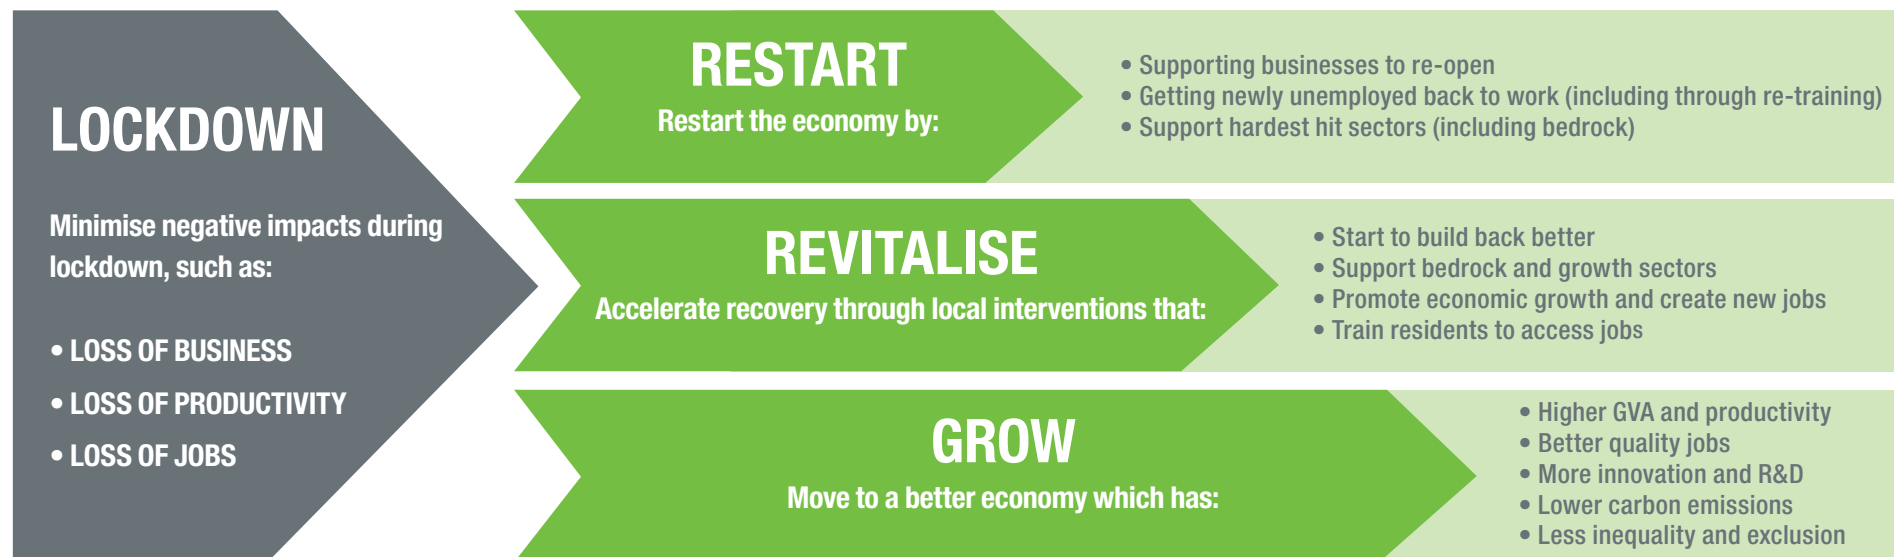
LOCKDOWN

Minimise negative impacts during lockdown, such as:

• LOSS OF BUSINESS
• LOSS OF PRODUCTIVITY
• LOSS OF JOBS

RESTART
Restart the economy by:

• Supporting businesses to re-open
• Getting newly unemployed back to work (including through re-training)
• Support hardest hit sectors (including bedrock)

REVITALISE
Accelerate recovery through local interventions that:

• Start to build back better
• Support bedrock and growth sectors
• Promote economic growth and create new jobs
• Train residents to access jobs

GROW
Move to a better economy which has:

• Higher GVA and productivity
• Better quality jobs
• More innovation and R&D
• Lower carbon emissions
• Less inequality and exclusion